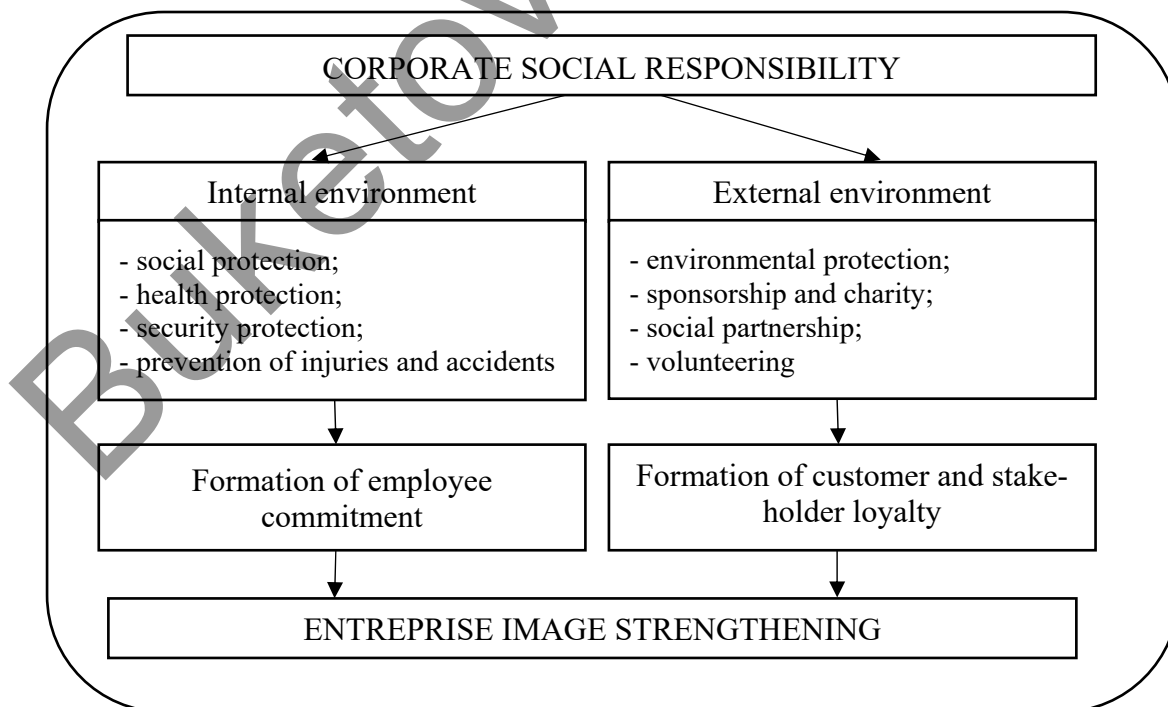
Buketov

CORPORATE SOCIAL RESPONSIBILITY

Internal environment

- social protection;
- health protection;
- security protection;
- prevention of injuries and accidents

External environment

- environmental protection;
- sponsorship and charity;
- social partnership;
- volunteering

Formation of employee commitment

Formation of customer and stakeholder loyalty

ENTREPRISE IMAGE STRENGTHENING